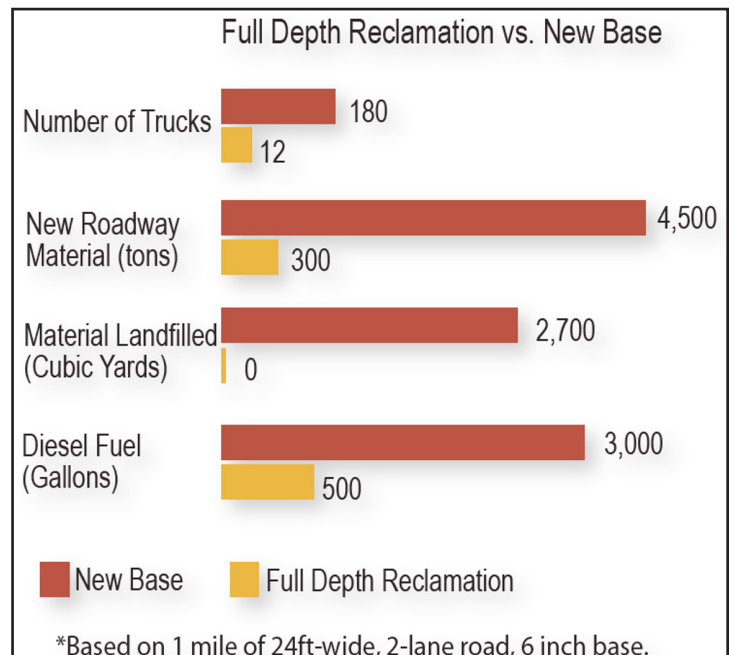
Full Depth Reclamation vs. New Base

Number of Trucks
180
12

New Roadway Material (tons)
4,500
300

Material Landfilled (Cubic Yards)
2,700
0

Diesel Fuel (Gallons)
3,000
500

New Base
Full Depth Reclamation

*Based on 1 mile of 24ft-wide, 2-lane road, 6 inch base.